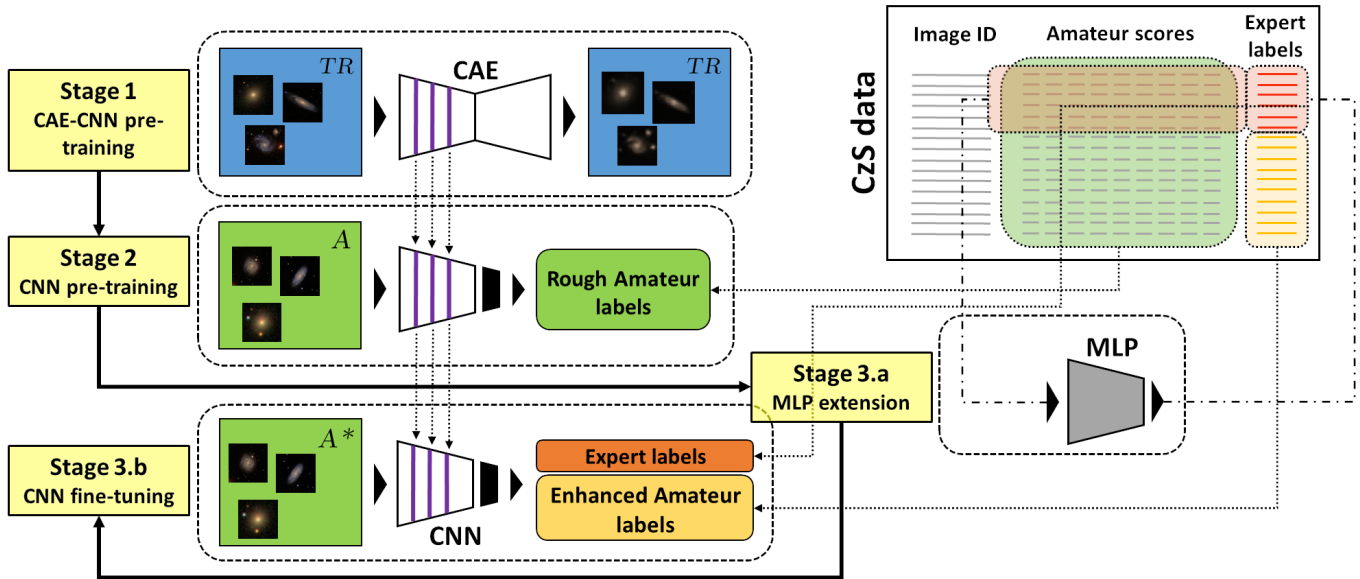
Stage 1
CAE-CNN pre-training

$TR$

CAE

$TR$

Image ID

Amateur scores

Expert labels

CzS data

Stage 2
CNN pre-training

$A$

Rough Amateur labels

MLP

Stage 3.a
MLP extension

Stage 3.b
CNN fine-tuning

$A^*$

Expert labels

Enhanced Amateur labels

CNN